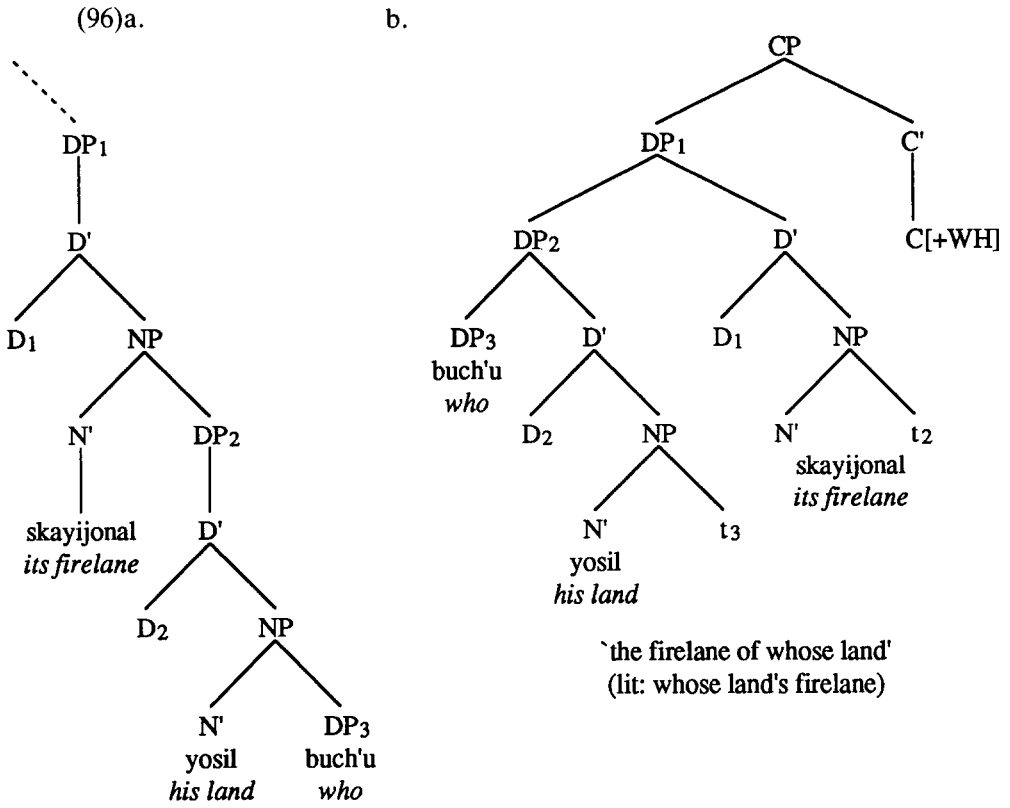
(96)a.

$DP_1$

D'

$D_1$

NP

N'

skayijonal
*its firelane*

$DP_2$

D'

$D_2$

NP

N'
yosil
*his land*

$DP_3$
buch'u
*who*

b.

CP

$DP_1$

C'

C[+WH]

$DP_2$

D'

$DP_3$
buch'u
*who*

D'

$D_2$

NP

N'
yosil
*his land*

$t_3$

$D_1$

NP

N'
skayijonal
*its firelane*

$t_2$

`the firelane of whose land'
(lit: whose land's firelane)